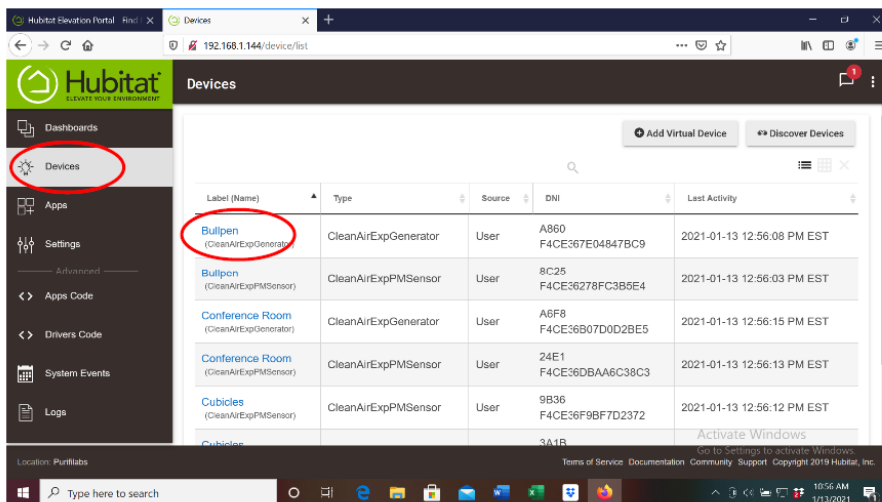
Hubitat Elevation Portal Find | ✕
Devices ✕
+
192.168.1.144/device/list

Hubitat
ELEVATE YOUR ENVIRONMENT

Devices

1

Dashboards
Devices
Apps
Settings
Advanced
Apps Code
Drivers Code
System Events
Logs

Add Virtual Device
Discover Devices

| Label (Name) | Type | Source | DNI | Last Activity |
|---|---|---|---|---|
| Bullpen (CleanAirExpGenerator) | CleanAirExpGenerator | User | A860 F4CE367E04847BC9 | 2021-01-13 12:56:08 PM EST |
| Bullpen (CleanAirExpPMSensor) | CleanAirExpPMSensor | User | 8C25 F4CE36278FC3B5E4 | 2021-01-13 12:56:03 PM EST |
| Conference Room (CleanAirExpGenerator) | CleanAirExpGenerator | User | A6F8 F4CE36B07D0D2BE5 | 2021-01-13 12:56:15 PM EST |
| Conference Room (CleanAirExpPMSensor) | CleanAirExpPMSensor | User | 24E1 F4CE36DBAA6C38C3 | 2021-01-13 12:56:13 PM EST |
| Cubicles (CleanAirExpPMSensor) | CleanAirExpPMSensor | User | 9B36 F4CE36F9BF7D2372 | 2021-01-13 12:56:12 PM EST |
| Cubicles | | | 3A1B | |

Activate Windows
Go to Settings to activate Windows.

Location: Purifilabs
Terms of Service Documentation Community Support Copyright 2019 Hubitat, Inc.

Type here to search
10:56 AM
1/13/2021